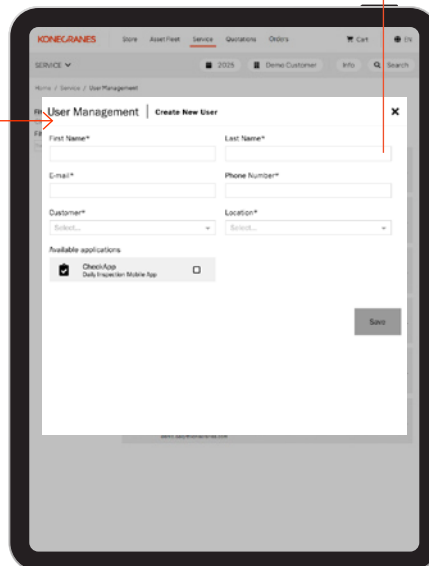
KONECRANES Store Asset Fleet Service Quotations Orders Cart EN

SERVICE 2025 Demo Customer Info Search

Home / Service / User Management

User Management | Create New User ×

First Name*

Last Name*

E-mail*

Phone Number*

Customer*

Select...

Location*

Select...

Available applications

CheckApp
Daily Inspection Mobile App

Save